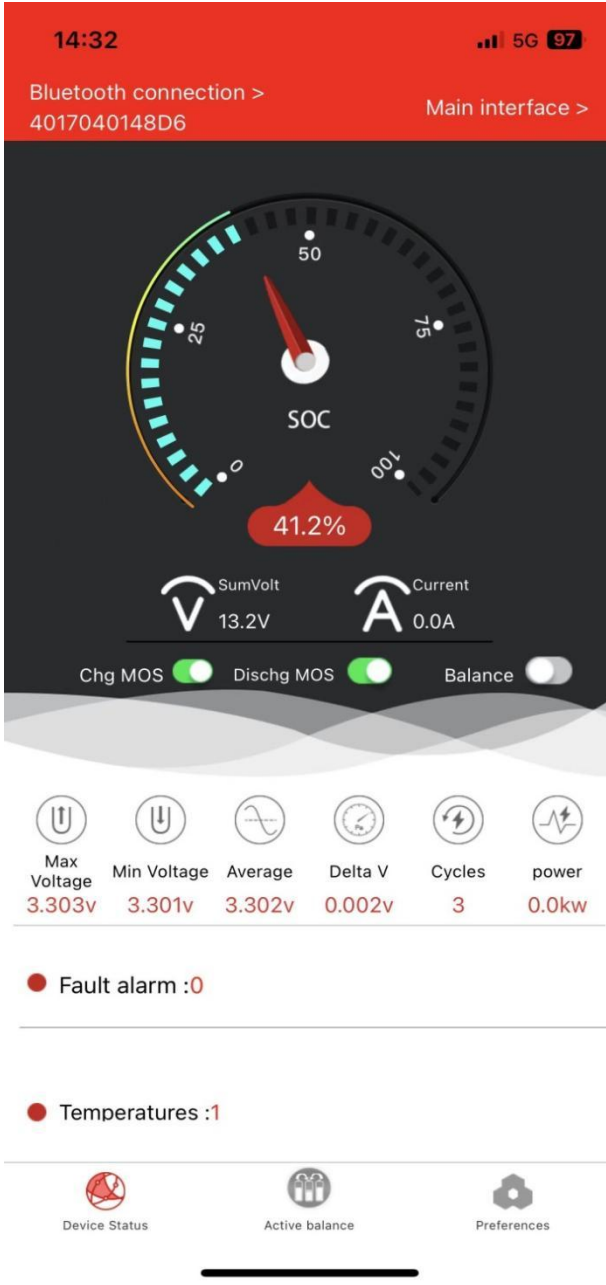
14:32
5G 97

Bluetooth connection >
4017040148D6
Main interface >

50
25
75
0
100
SOC
41.2%

SumVolt
V 13.2V
Current
A 0.0A

Chg MOS
Dischg MOS
Balance

| Max Voltage | Min Voltage | Average | Delta V | Cycles | power |
|---|---|---|---|---|---|
| 3.303v | 3.301v | 3.302v | 0.002v | 3 | 0.0kw |

Fault alarm :0

Temperatures :1

Device Status
Active balance
Preferences